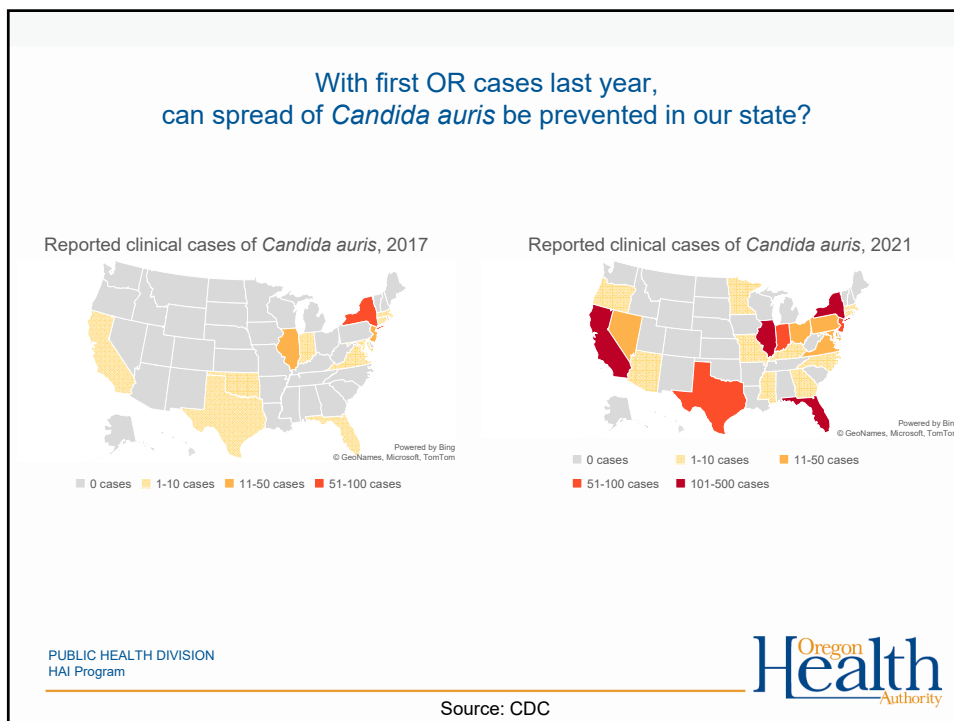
With first OR cases last year, can spread of *Candida auris* be prevented in our state?

Reported clinical cases of *Candida auris*, 2017

Powered by Bing
© GeoNames, Microsoft, TomTom

0 cases 1-10 cases 11-50 cases 51-100 cases

Reported clinical cases of *Candida auris*, 2021

Powered by Bing
© GeoNames, Microsoft, TomTom

0 cases 1-10 cases 11-50 cases
51-100 cases 101-500 cases

PUBLIC HEALTH DIVISION
HAI Program

Oregon Health Authority

Source: CDC